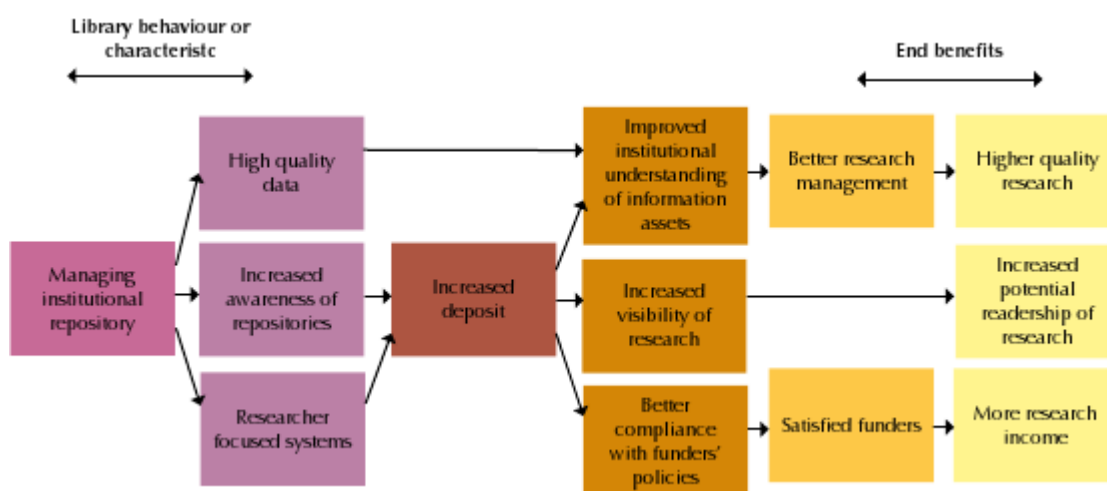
Library behaviour or characteristc

End benefits

Managing institutional repository

High quality data

Increased awareness of repositories

Researcher focused systems

Increased deposit

Improved institutional understanding of information assets

Increased visibility of research

Better compliance with funders' policies

Better research management

Satisfied funders

Higher quality research

Increased potential readership of research

More research income